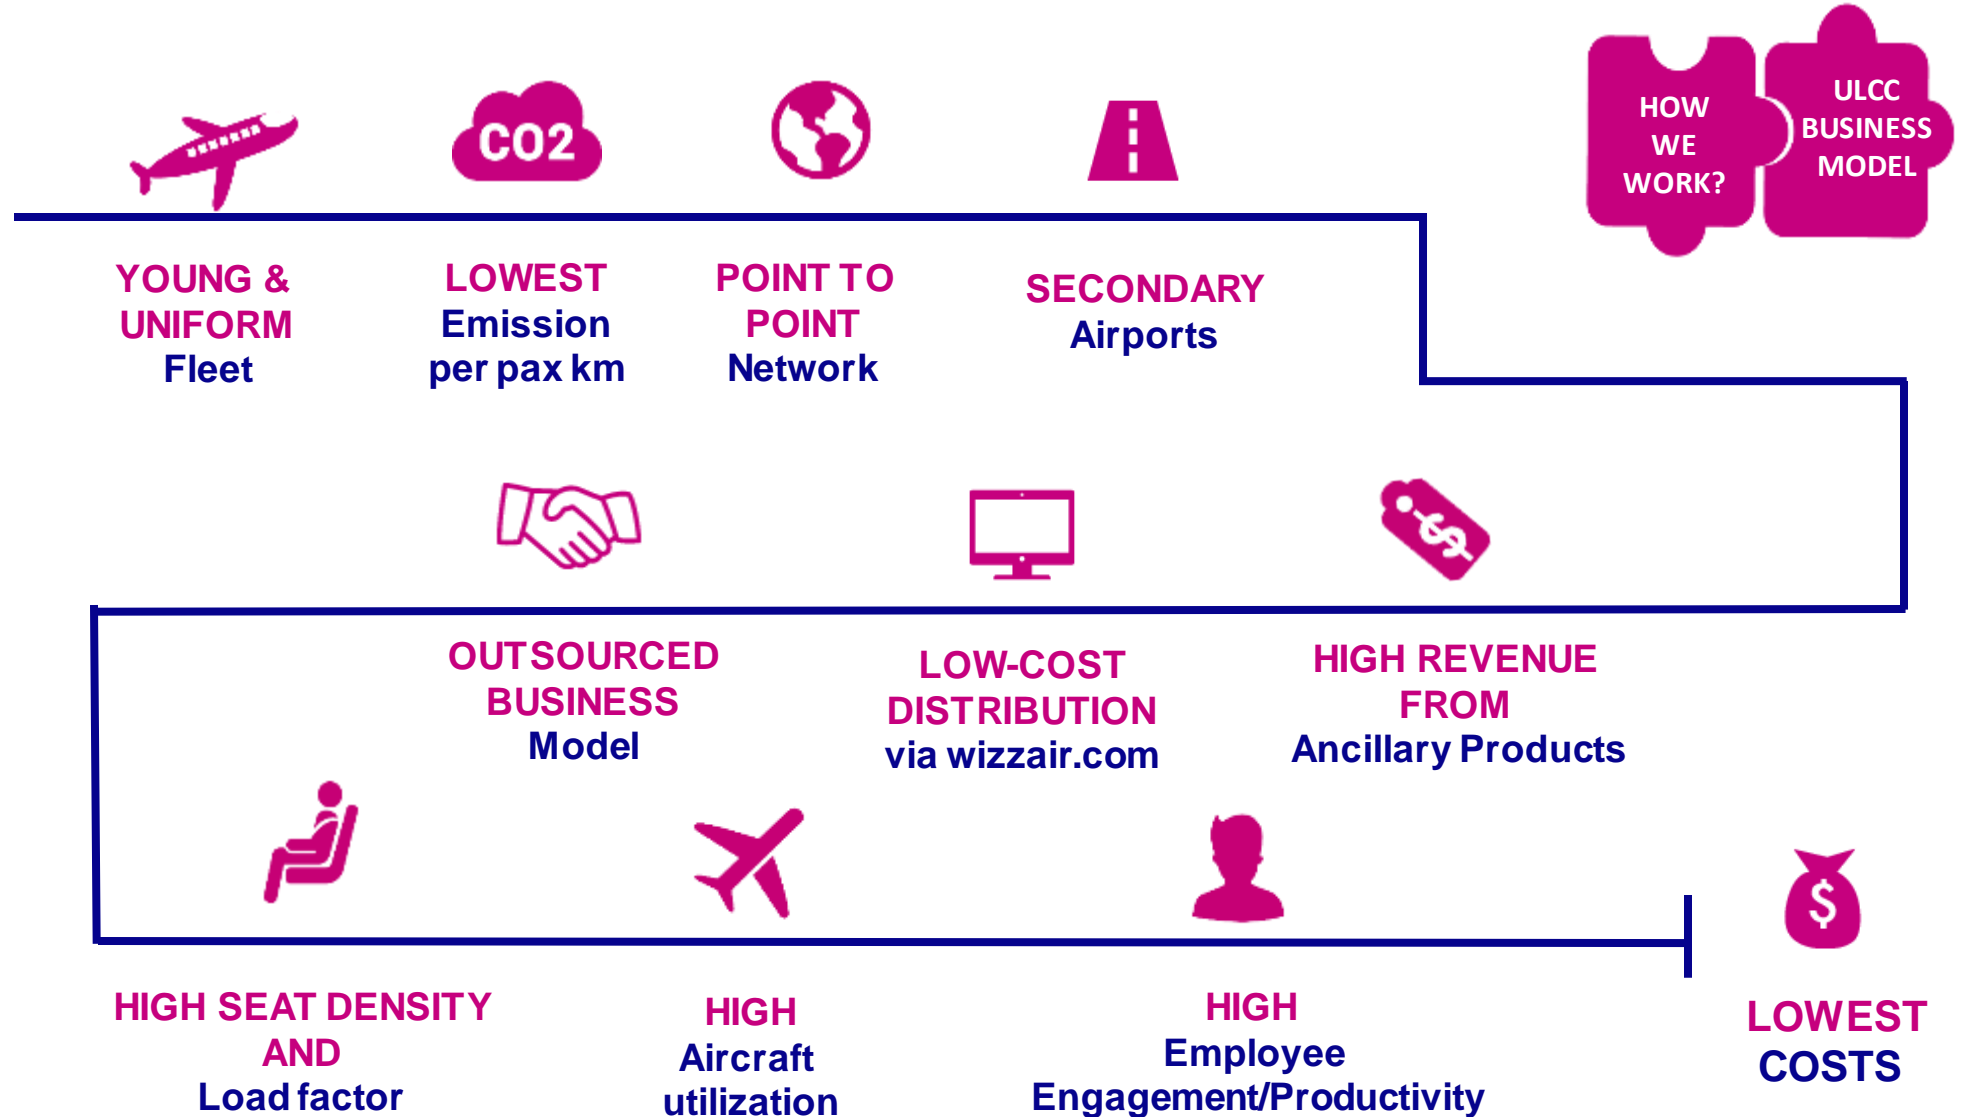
HOW WE WORK?

ULCC BUSINESS MODEL

CO2

YOUNG & UNIFORM Fleet

LOWEST Emission per pax km

POINT TO POINT Network

SECONDARY Airports

OUTSOURCED BUSINESS Model

LOW-COST DISTRIBUTION via wizzair.com

HIGH REVENUE FROM Ancillary Products

$

HIGH SEAT DENSITY AND Load factor

HIGH Aircraft utilization

HIGH Employee Engagement/Productivity

$

LOWEST COSTS